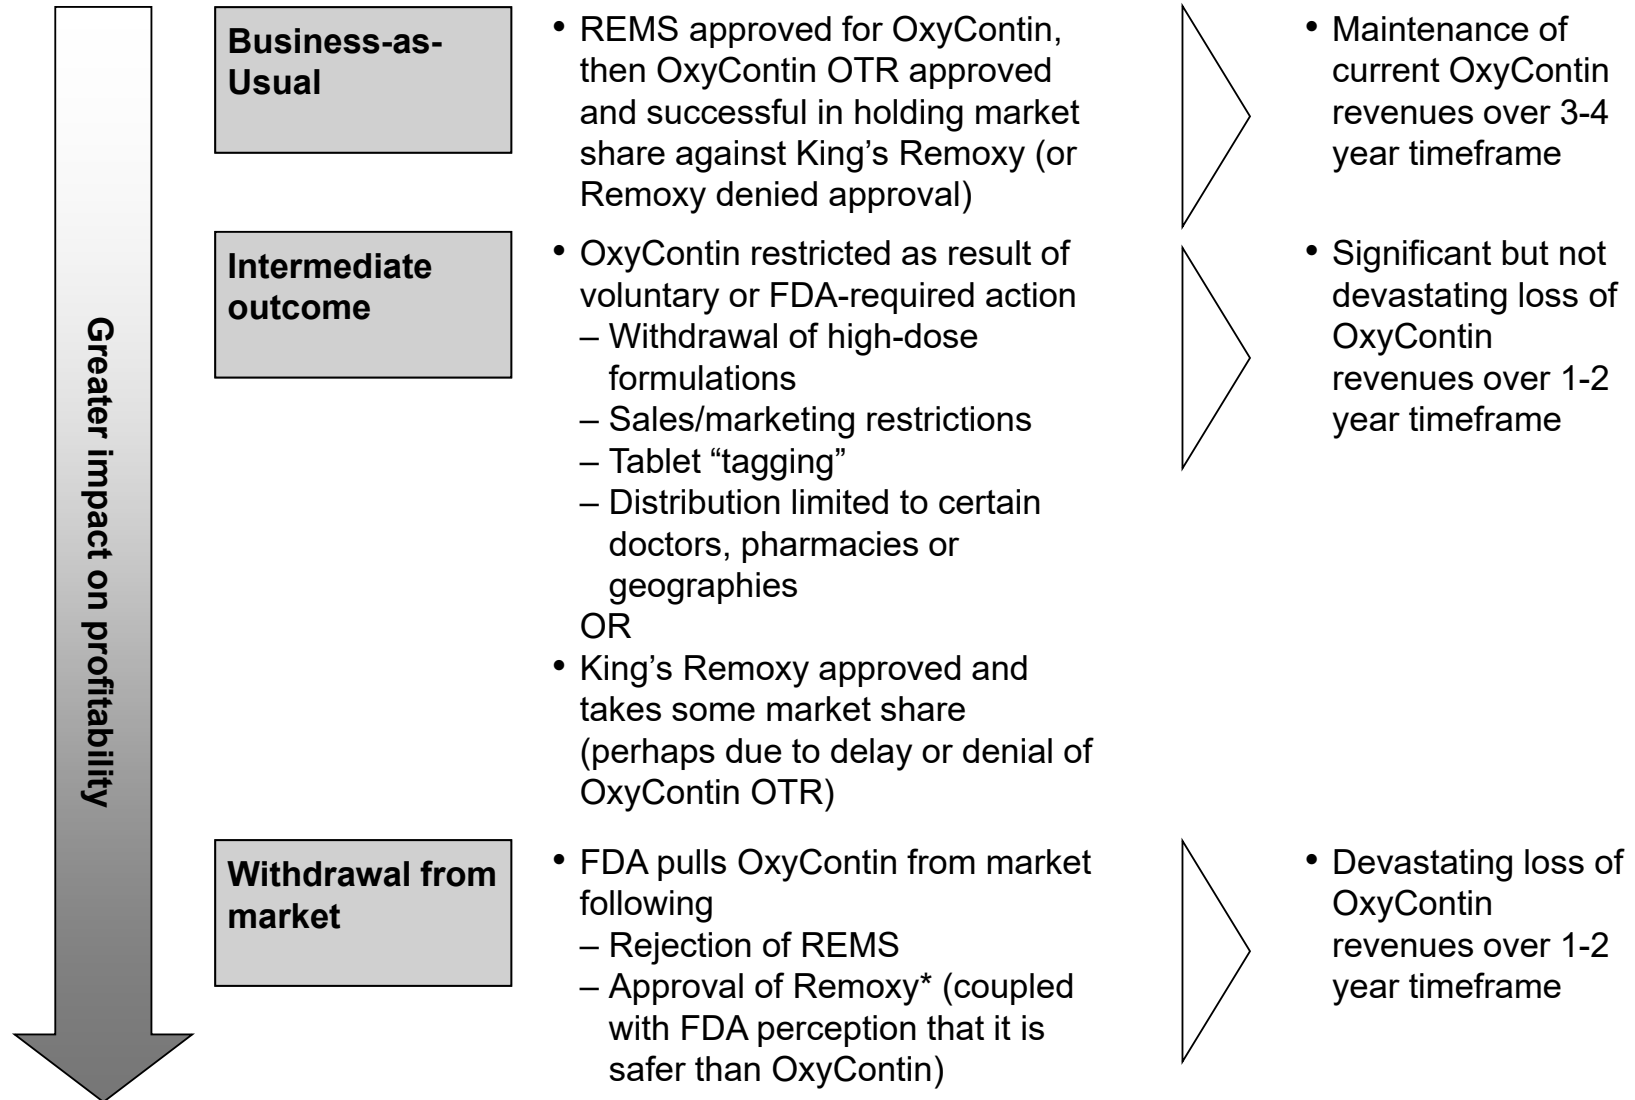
Greater impact on profitability

Business-as-Usual

• REMS approved for OxyContin, then OxyContin OTR approved and successful in holding market share against King's Remoxy (or Remoxy denied approval)

• Maintenance of current OxyContin revenues over 3-4 year timeframe

Intermediate outcome

• OxyContin restricted as result of voluntary or FDA-required action
– Withdrawal of high-dose formulations
– Sales/marketing restrictions
– Tablet "tagging"
– Distribution limited to certain doctors, pharmacies or geographies
OR
• King's Remoxy approved and takes some market share (perhaps due to delay or denial of OxyContin OTR)

• Significant but not devastating loss of OxyContin revenues over 1-2 year timeframe

Withdrawal from market

• FDA pulls OxyContin from market following
– Rejection of REMS
– Approval of Remoxy* (coupled with FDA perception that it is safer than OxyContin)

• Devastating loss of OxyContin revenues over 1-2 year timeframe